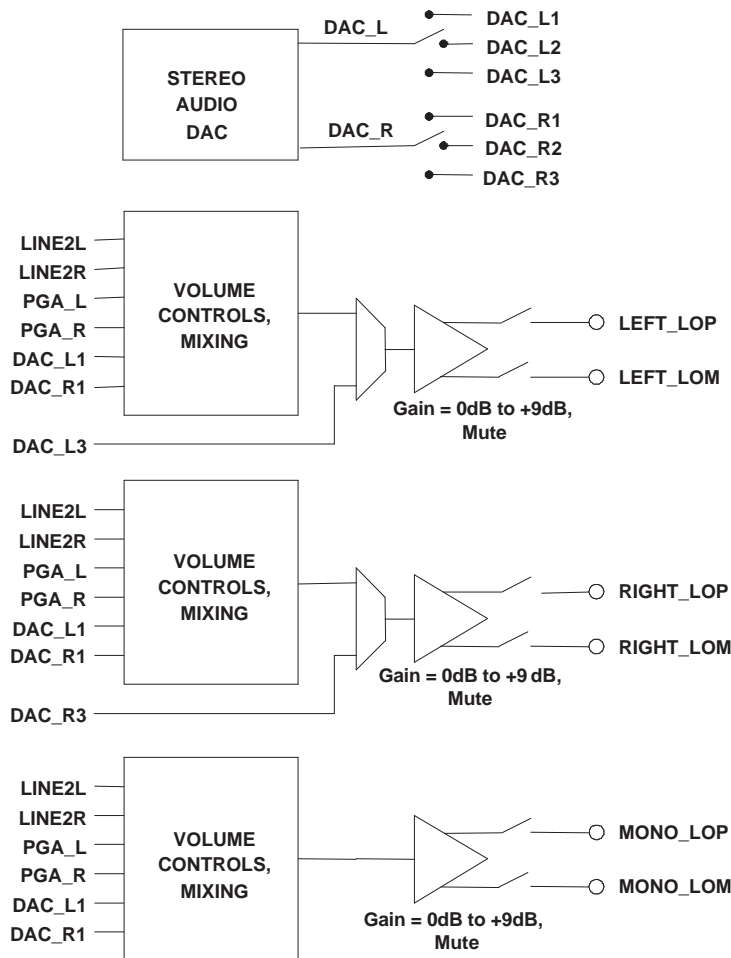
STEREO AUDIO DAC

DAC_L

DAC_L1
DAC_L2
DAC_L3

DAC_R

DAC_R1
DAC_R2
DAC_R3

LINE2L
LINE2R
PGA_L
PGA_R
DAC_L1
DAC_R1

VOLUME CONTROLS, MIXING

DAC_L3

LEFT_LOP
LEFT_LOM

Gain = 0dB to +9dB, Mute

LINE2L
LINE2R
PGA_L
PGA_R
DAC_L1
DAC_R1

VOLUME CONTROLS, MIXING

DAC_R3

RIGHT_LOP
RIGHT_LOM

Gain = 0dB to +9 dB, Mute

LINE2L
LINE2R
PGA_L
PGA_R
DAC_L1
DAC_R1

VOLUME CONTROLS, MIXING

MONO_LOP
MONO_LOM

Gain = 0dB to +9dB, Mute